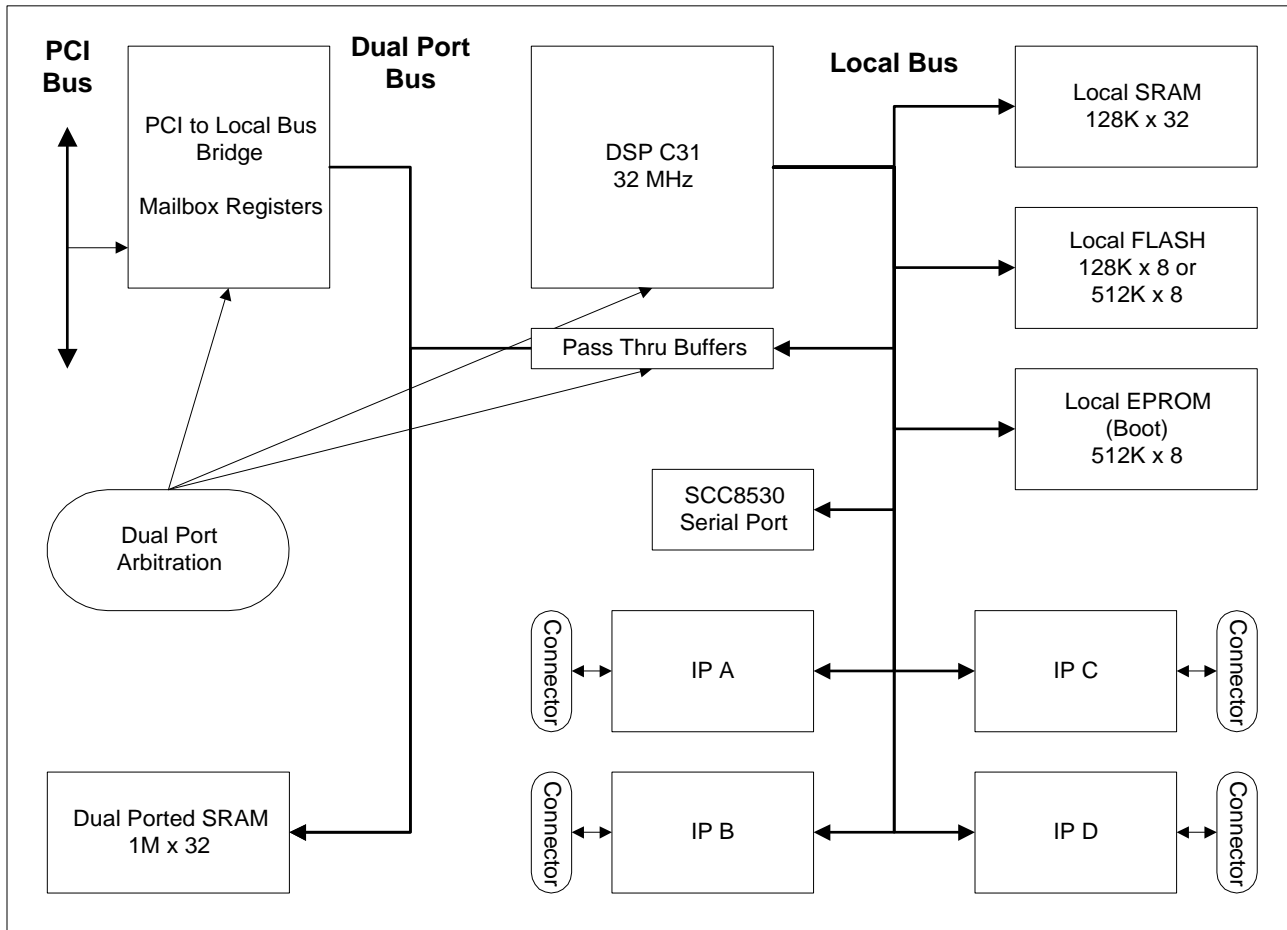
PCI Bus

PCI to Local Bus Bridge

Mailbox Registers

Dual Port Bus

DSP C31
32 MHz

Local Bus

Local SRAM
128K x 32

Local FLASH
128K x 8 or
512K x 8

Pass Thru Buffers

Local EPROM
(Boot)
512K x 8

SCC8530
Serial Port

Dual Port Arbitration

Connector

IP A

IP C

Connector

Dual Ported SRAM
1M x 32

Connector

IP B

IP D

Connector